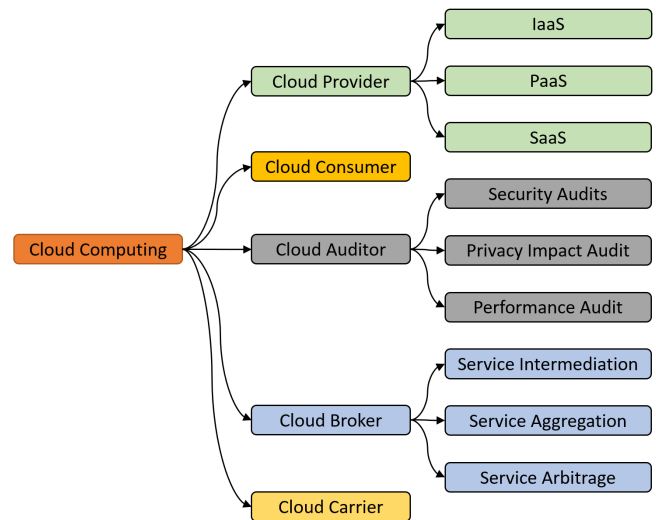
Cloud Computing

Cloud Provider
IaaS
PaaS
SaaS

Cloud Consumer

Cloud Auditor
Security Audits
Privacy Impact Audit
Performance Audit

Cloud Broker
Service Intermediation
Service Aggregation
Service Arbitrage

Cloud Carrier